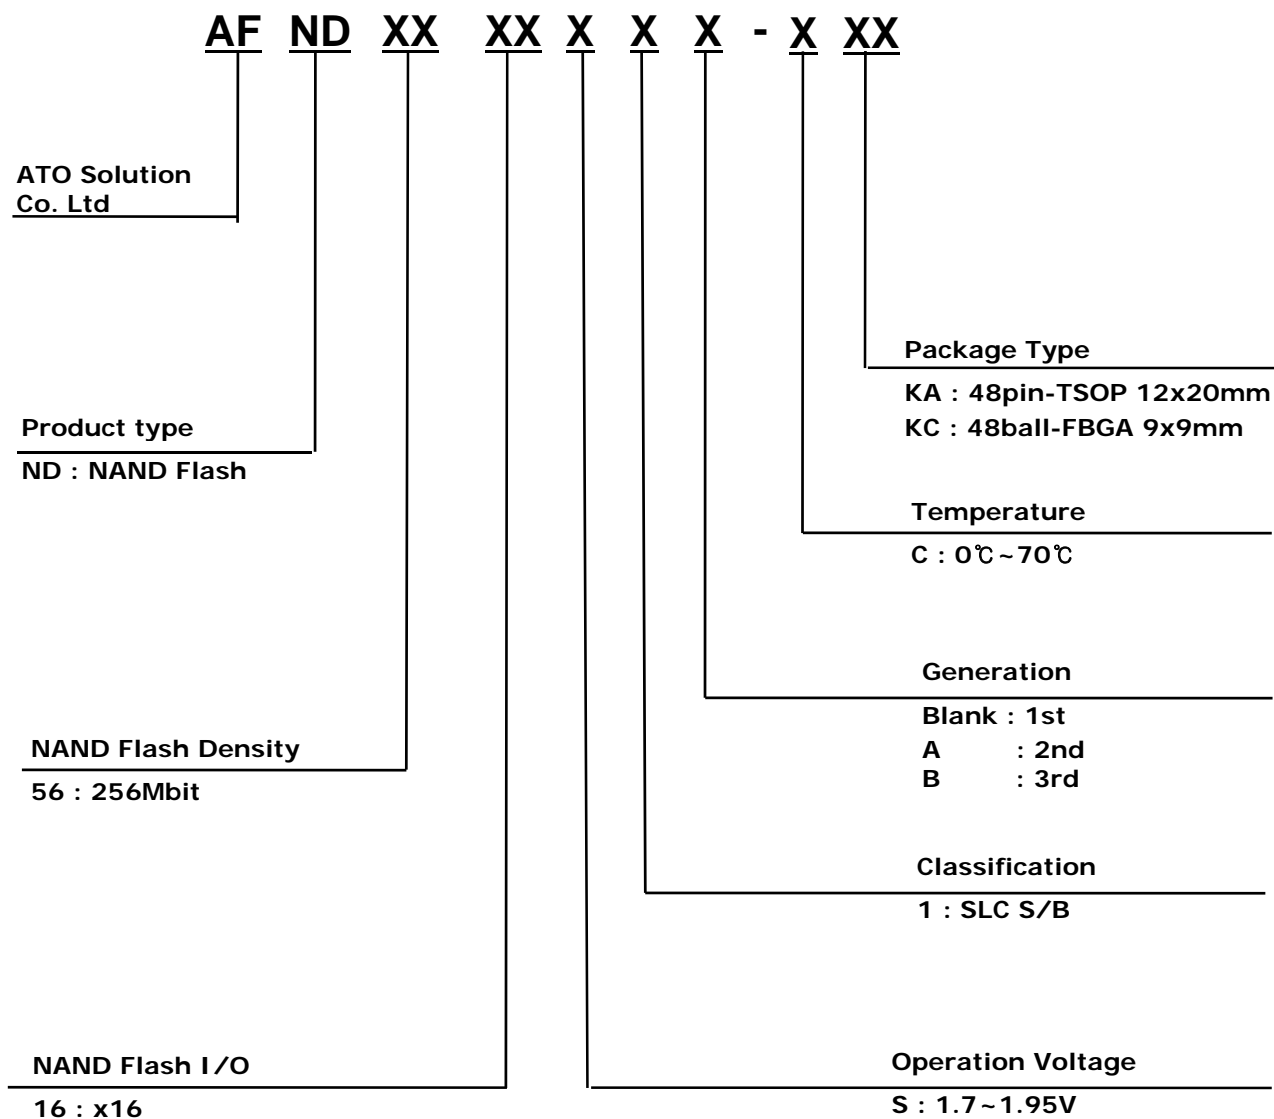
AF ND XX XX X X X - X XX

ATO Solution Co. Ltd

Package Type
KA : 48pin-TSOP 12x20mm
KC : 48ball-FBGA 9x9mm

Product type
ND : NAND Flash

Temperature
C : 0℃~70℃

Generation
Blank : 1st
A : 2nd
B : 3rd

NAND Flash Density
56 : 256Mbit

Classification
1 : SLC S/B

NAND Flash I/O
16 : x16

Operation Voltage
S : 1.7~1.95V